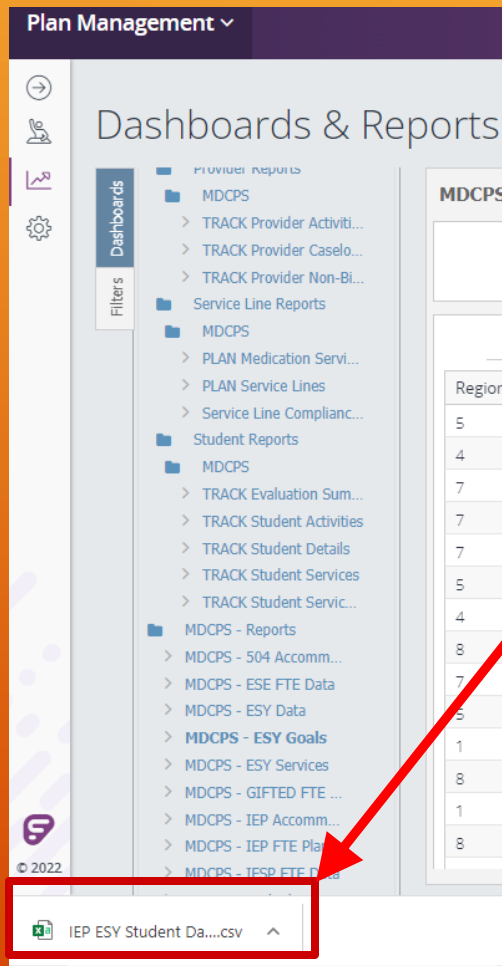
Plan Management

Dashboards & Reports

Dashboards

Filters

Provider Reports
MDCPS
TRACK Provider Activiti...
TRACK Provider Caselo...
TRACK Provider Non-Bi...
Service Line Reports
MDCPS
PLAN Medication Servi...
PLAN Service Lines
Service Line Complianc...
Student Reports
MDCPS
TRACK Evaluation Sum...
TRACK Student Activities
TRACK Student Details
TRACK Student Services
TRACK Student Servic...
MDCPS - Reports
MDCPS - 504 Accomm...
MDCPS - ESE FTE Data
MDCPS - ESY Data
MDCPS - ESY Goals
MDCPS - ESY Services
MDCPS - GIFTED FTE ...
MDCPS - IEP Accomm...
MDCPS - IEP FTE Pla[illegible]
MDCPS - IFSP FTE Data

MDCPS

| Region |
|---|
| 5 |
| 4 |
| 7 |
| 7 |
| 7 |
| 5 |
| 4 |
| 8 |
| 7 |
| 5 |
| 1 |
| 8 |
| 1 |
| 8 |

© 2022

IEP ESY Student Da....csv